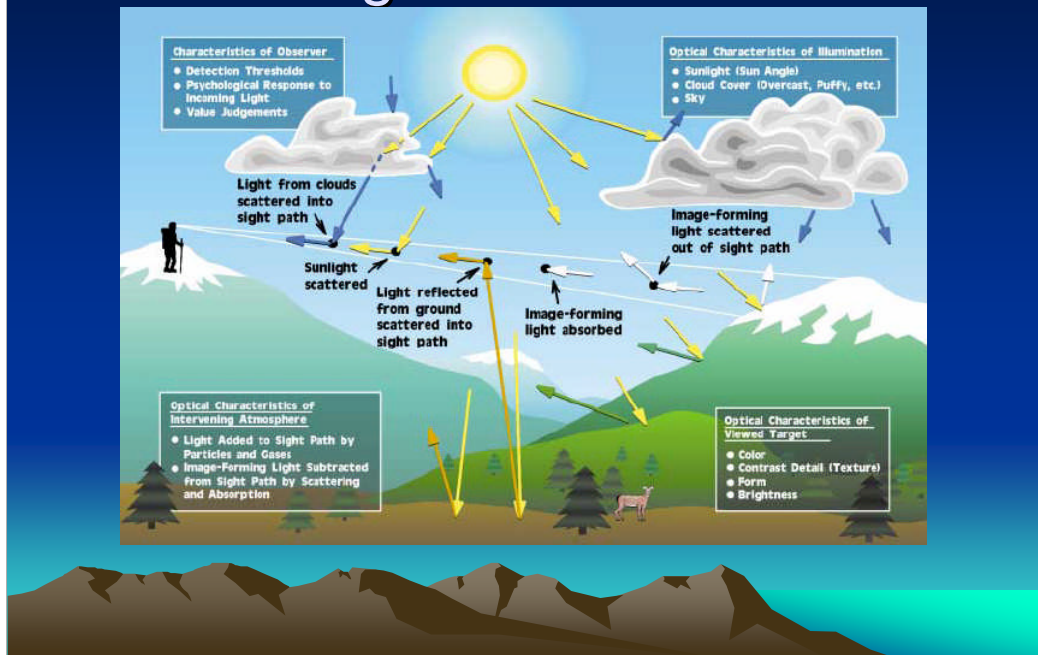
Characteristics of Observer
• Detection Thresholds
• Psychological Response to Incoming Light
• Value Judgements

Optical Characteristics of Illumination
• Sunlight (Sun Angle)
• Cloud Cover (Overcast, Puffy, etc.)
• Sky

Light from clouds scattered into sight path

Image-forming light scattered out of sight path

Sunlight scattered

Light reflected from ground scattered into sight path

Image-forming light absorbed

Optical Characteristics of Intervening Atmosphere
• Light Added to Sight Path by Particles and Gases
• Image-Forming Light Subtracted from Sight Path by Scattering and Absorption

Optical Characteristics of Viewed Target
• Color
• Contrast Detail (Texture)
• Form
• Brightness